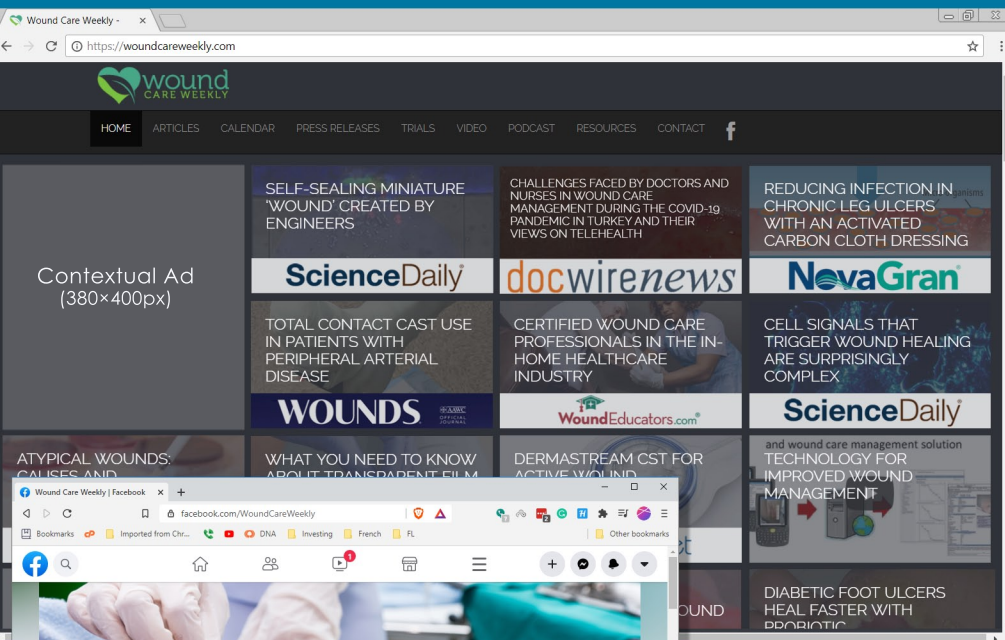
Wound Care Weekly -

https://woundcareweekly.com

wound CARE WEEKLY

HOME ARTICLES CALENDAR PRESS RELEASES TRIALS VIDEO PODCAST RESOURCES CONTACT f

Contextual Ad (380×400px)

SELF-SEALING MINIATURE 'WOUND' CREATED BY ENGINEERS

ScienceDaily

CHALLENGES FACED BY DOCTORS AND NURSES IN WOUND CARE MANAGEMENT DURING THE COVID-19 PANDEMIC IN TURKEY AND THEIR VIEWS ON TELEHEALTH

docwirenews

REDUCING INFECTION IN CHRONIC LEG ULCERS WITH AN ACTIVATED CARBON CLOTH DRESSING

NovaGran

TOTAL CONTACT CAST USE IN PATIENTS WITH PERIPHERAL ARTERIAL DISEASE

WOUNDS

CERTIFIED WOUND CARE PROFESSIONALS IN THE IN-HOME HEALTHCARE INDUSTRY

WoundEducators.com

CELL SIGNALS THAT TRIGGER WOUND HEALING ARE SURPRISINGLY COMPLEX

ScienceDaily

ATYPICAL WOUNDS: CAUSES AND

WHAT YOU NEED TO KNOW ABOUT TRANSPARENT FILM

DERMASTREAM CST FOR ACTIVE WOUND

and wound care management solution

TECHNOLOGY FOR IMPROVED WOUND MANAGEMENT

OUND

DIABETIC FOOT ULCERS HEAL FASTER WITH PROBIOTIC

Wound Care Weekly | Facebook

facebook.com/WoundCareWeekly

Bookmarks Imported from Chr... DNA Investing French FL Other bookmarks

1